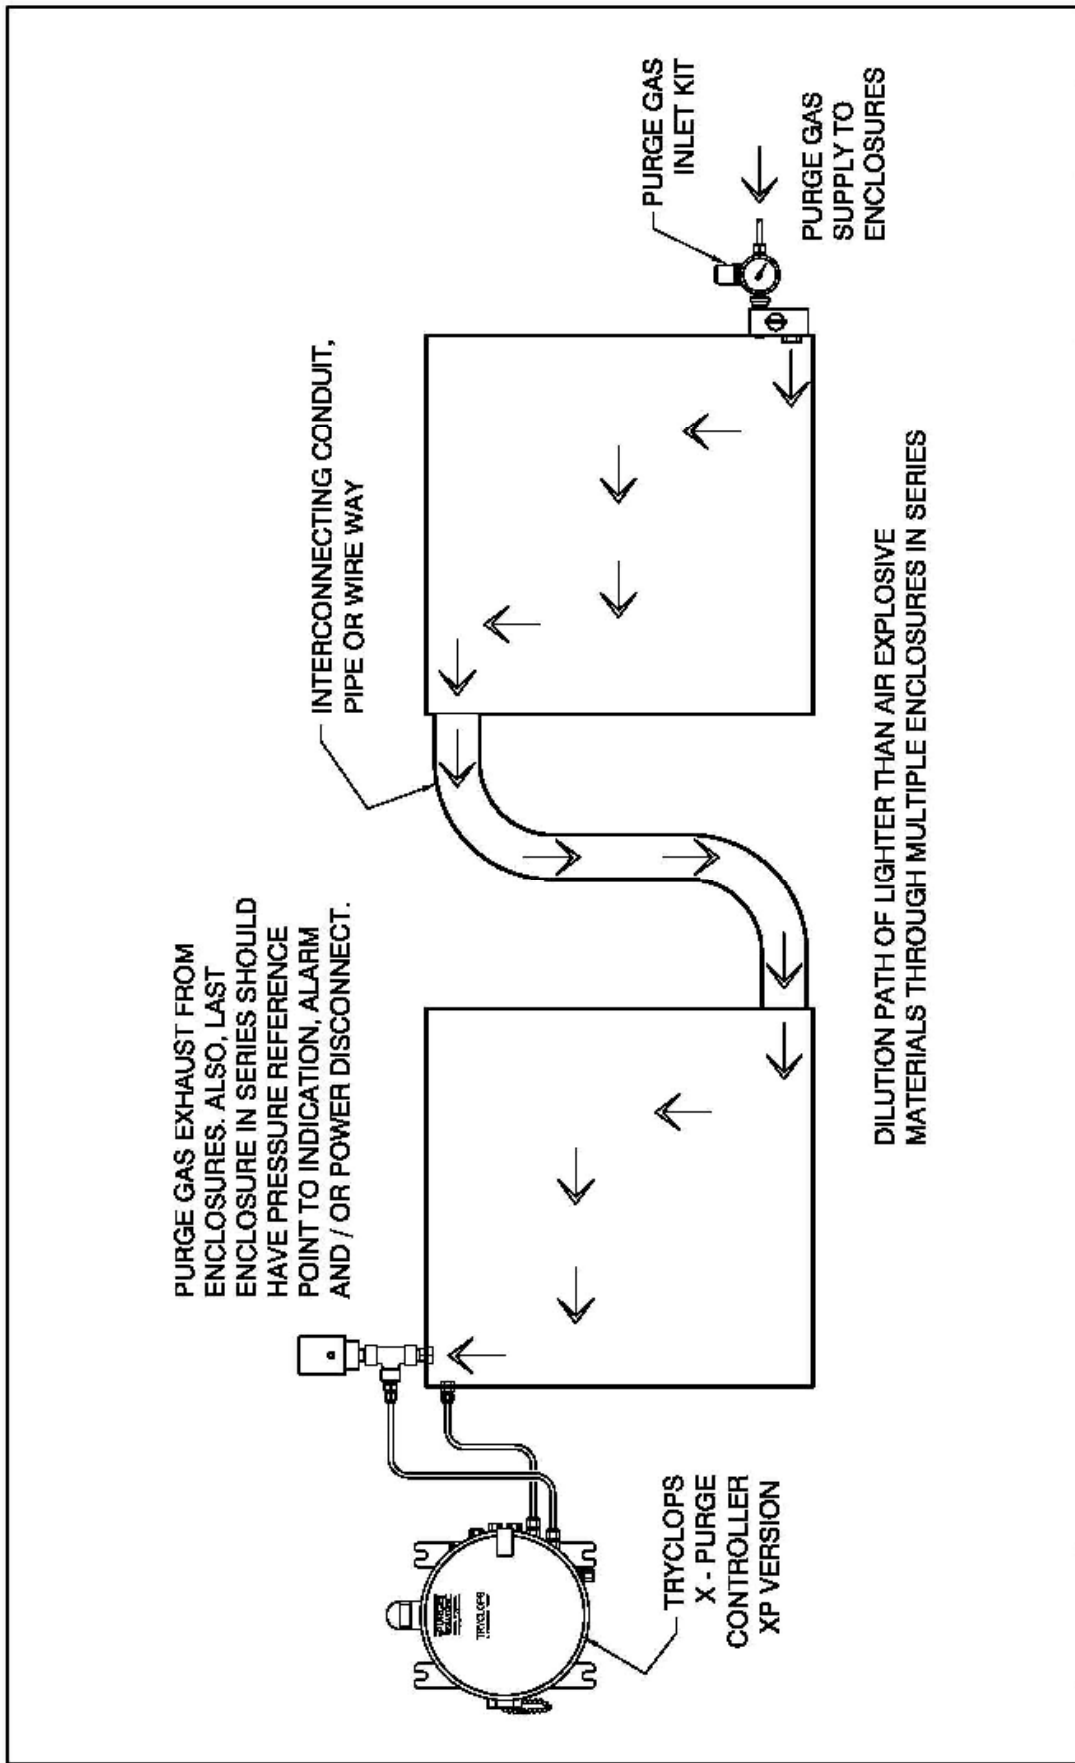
PURGE GAS INLET KIT

PURGE GAS SUPPLY TO ENCLOSURES

INTERCONNECTING CONDUIT, PIPE OR WIRE WAY

PURGE GAS EXHAUST FROM ENCLOSURES. ALSO, LAST ENCLOSURE IN SERIES SHOULD HAVE PRESSURE REFERENCE POINT TO INDICATION, ALARM AND / OR POWER DISCONNECT.

DILUTION PATH OF LIGHTER THAN AIR EXPLOSIVE MATERIALS THROUGH MULTIPLE ENCLOSURES IN SERIES

TRYCLOPS X - PURGE CONTROLLER XP VERSION

TRYCLOPS